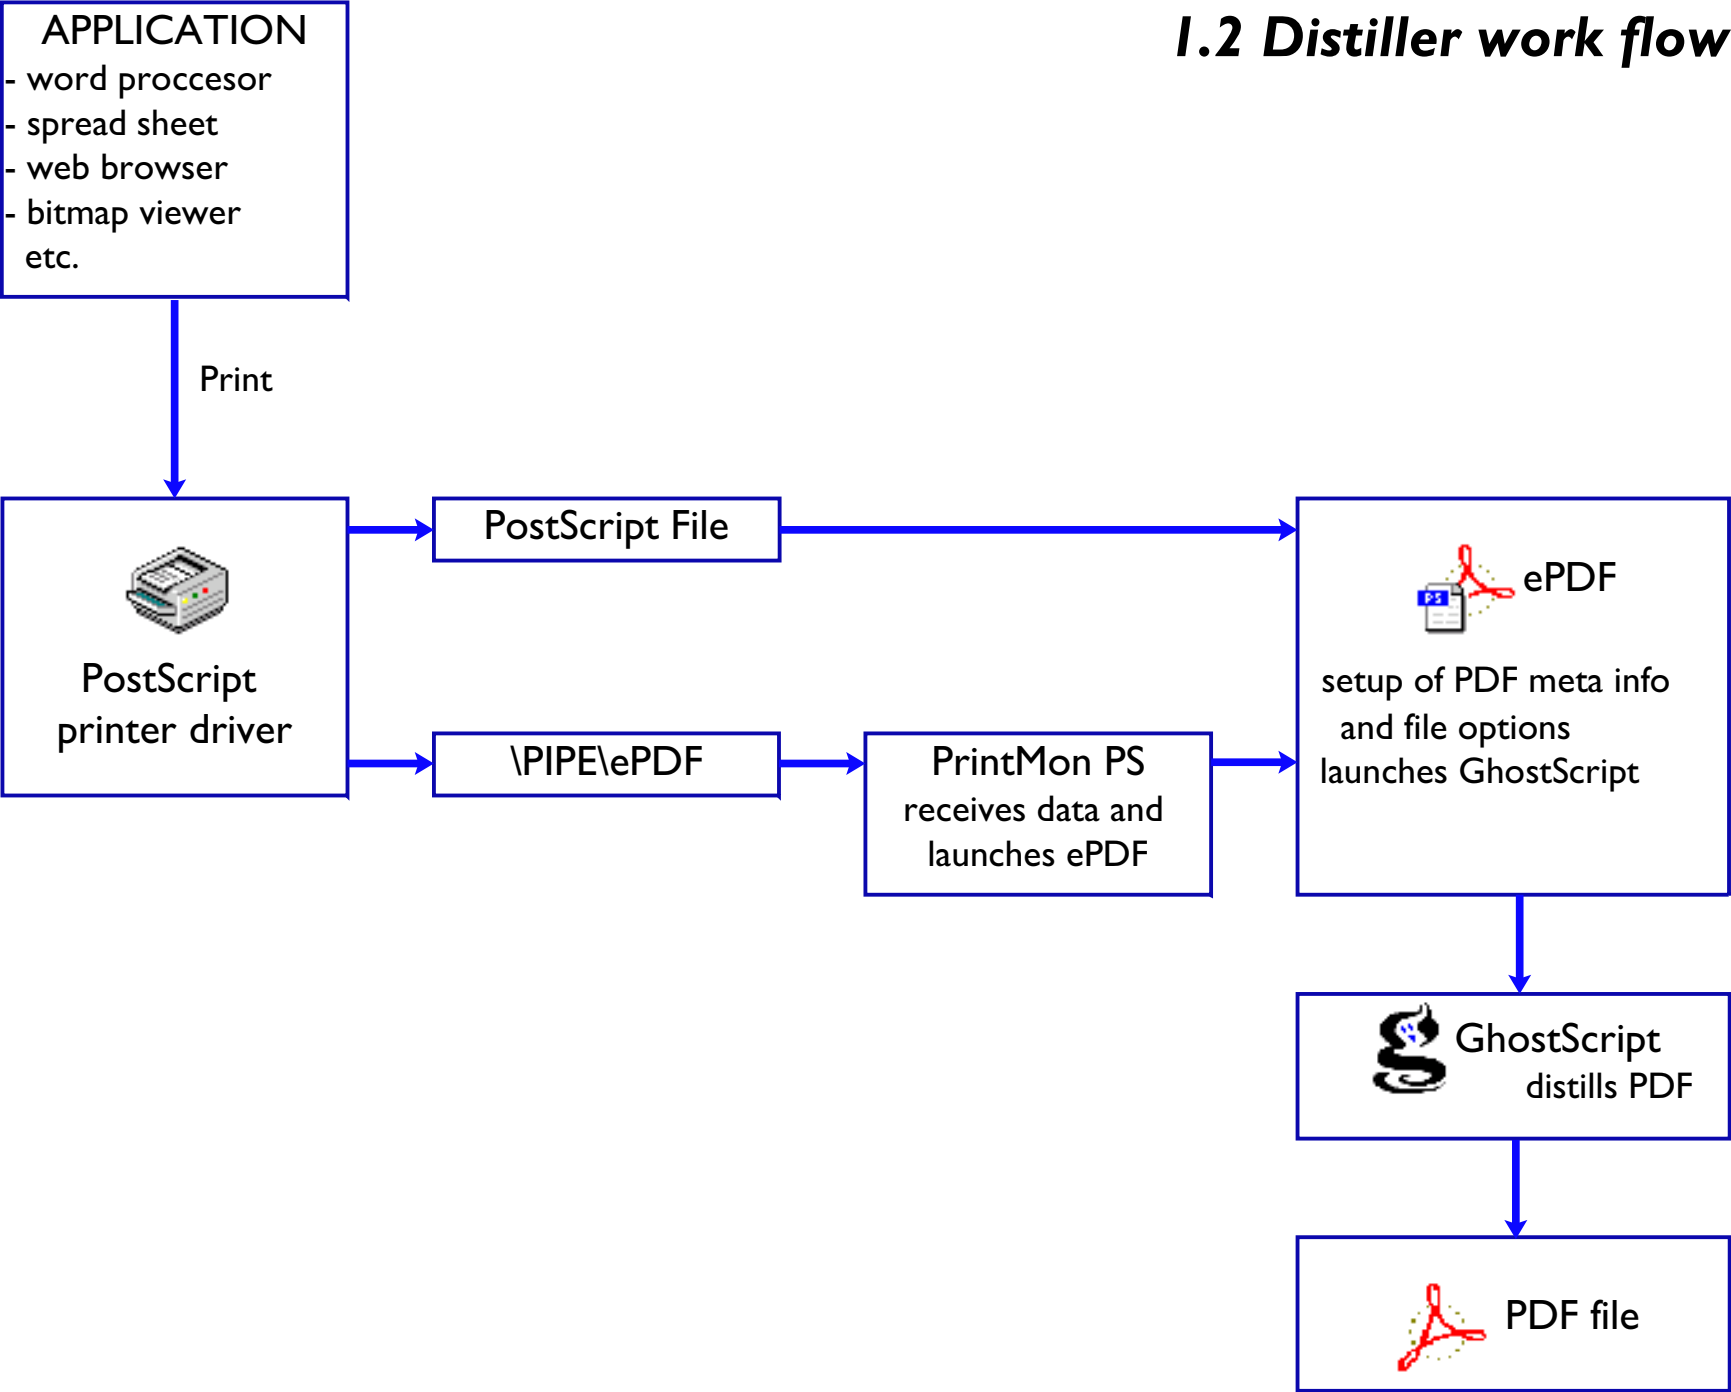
1.2 Distiller work flow

APPLICATION
- word proccesor
- spread sheet
- web browser
- bitmap viewer
etc.

Print

PostScript printer driver

PostScript File

\PIPE\ePDF

PrintMon PS
receives data and launches ePDF

PS

ePDF

setup of PDF meta info and file options
launches GhostScript

GhostScript
distills PDF

PDF file